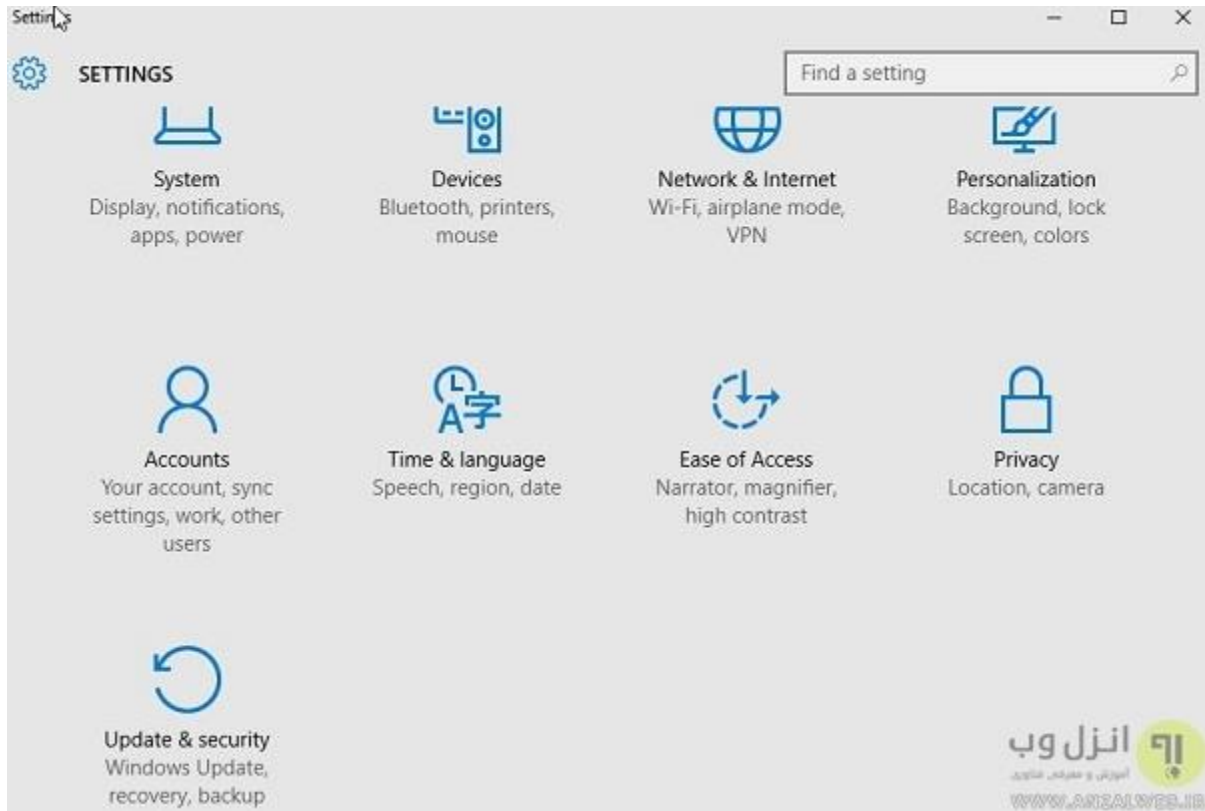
Settings

SETTINGS

Find a setting

System
Display, notifications, apps, power

Devices
Bluetooth, printers, mouse

Network & Internet
Wi-Fi, airplane mode, VPN

Personalization
Background, lock screen, colors

Accounts
Your account, sync settings, work, other users

Time & language
Speech, region, date

Ease of Access
Narrator, magnifier, high contrast

Privacy
Location, camera

Update & security
Windows Update, recovery, backup

انزل وب
آموزش و معرفی فناوری
WWW.ANZALWEB.IR